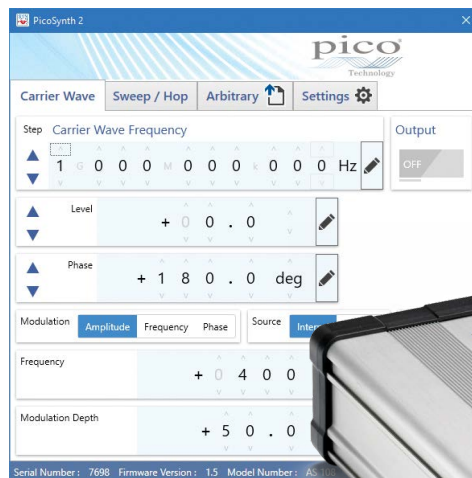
PicoSynth 2

pico Technology

Carrier Wave | Sweep / Hop | Arbitrary | Settings

Step Carrier Wave Frequency

1 G 0 0 0 M 0 0 0 k 0 0 0 Hz

Output

OFF

Level

+ 0 0 . 0

Phase

+ 1 8 0 . 0 deg

Modulation Amplitude Frequency Phase

Source Inter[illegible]

Frequency

+ 0 4 0 0

Modulation Depth

+ 5 0 . 0

Serial Number : 7698 Firmware Version : 1.5 Model Number : AS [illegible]